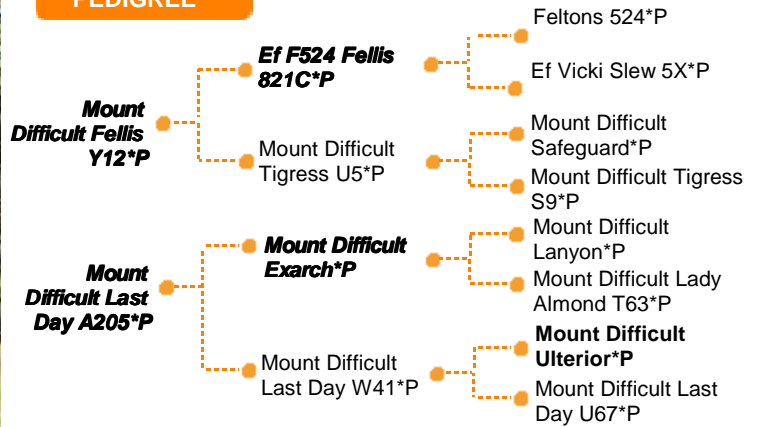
PEDIGREE

Mount Difficult Fellis Y12*P

Ef F524 Fellis 821C*P

Feltons 524*P

Ef Vicki Slew 5X*P

Mount Difficult Tigress U5*P

Mount Difficult Safeguard*P

Mount Difficult Tigress S9*P

Mount Difficult Last Day A205*P

Mount Difficult Exarch*P

Mount Difficult Lanyon*P

Mount Difficult Lady Almond T63*P

Mount Difficult Last Day W41*P

Mount Difficult Ulterior*P

Mount Difficult Last Day U67*P